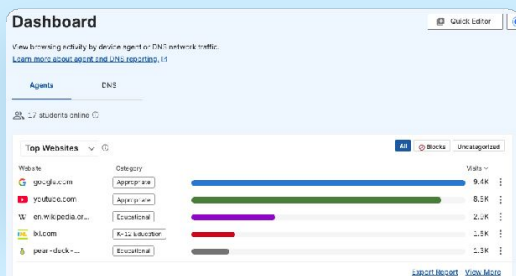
Dashboard

Quick Editor

View browsing activity by device agent or DNS network traffic.
Learn more about agent and DNS reporting.

Agents DNS

17 students online

Top Websites

All Blocks Uncategorized

| Website | Category | Visits |
|---|---|---|
| google.com | Appropriate | 9.4K |
| youtube.com | Appropriate | 8.5K |
| en.wikipedia.or... | Educational | 2.0K |
| ixl.com | K-12 Education | 1.5K |
| pear-deck-... | Educational | 1.3K |

Export Report View More